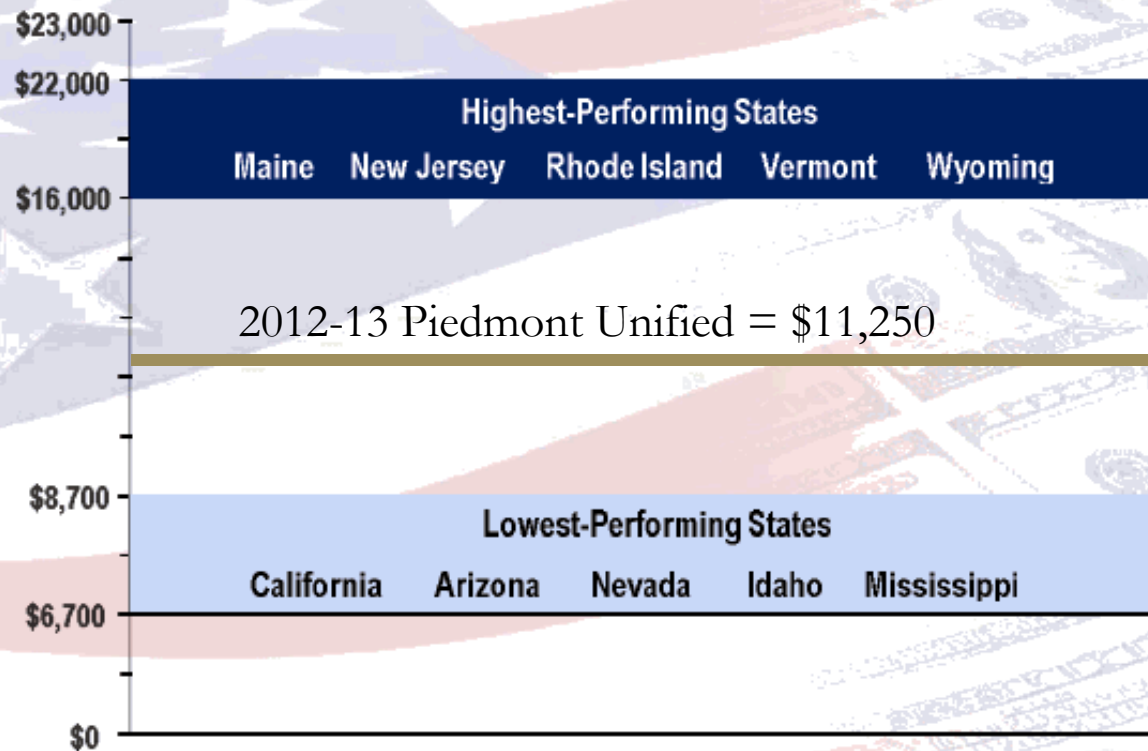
$23,000
$22,000
Highest-Performing States
Maine New Jersey Rhode Island Vermont Wyoming
$16,000
2012-13 Piedmont Unified = $11,250
$8,700
Lowest-Performing States
California Arizona Nevada Idaho Mississippi
$6,700
$0